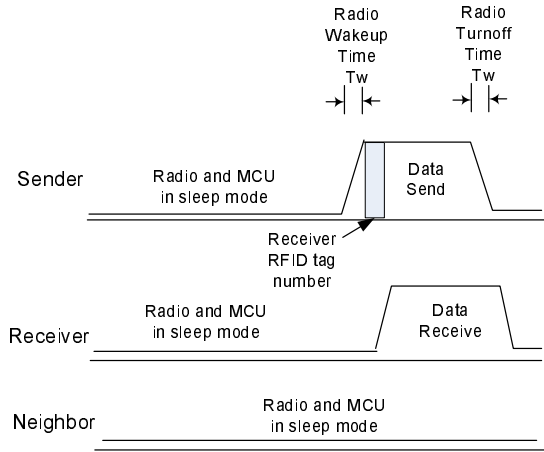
Radio Wakeup Time Tw

Radio Turnoff Time Tw

Sender

Radio and MCU in sleep mode

Data Send

Receiver RFID tag number

Receiver

Radio and MCU in sleep mode

Data Receive

Neighbor

Radio and MCU in sleep mode